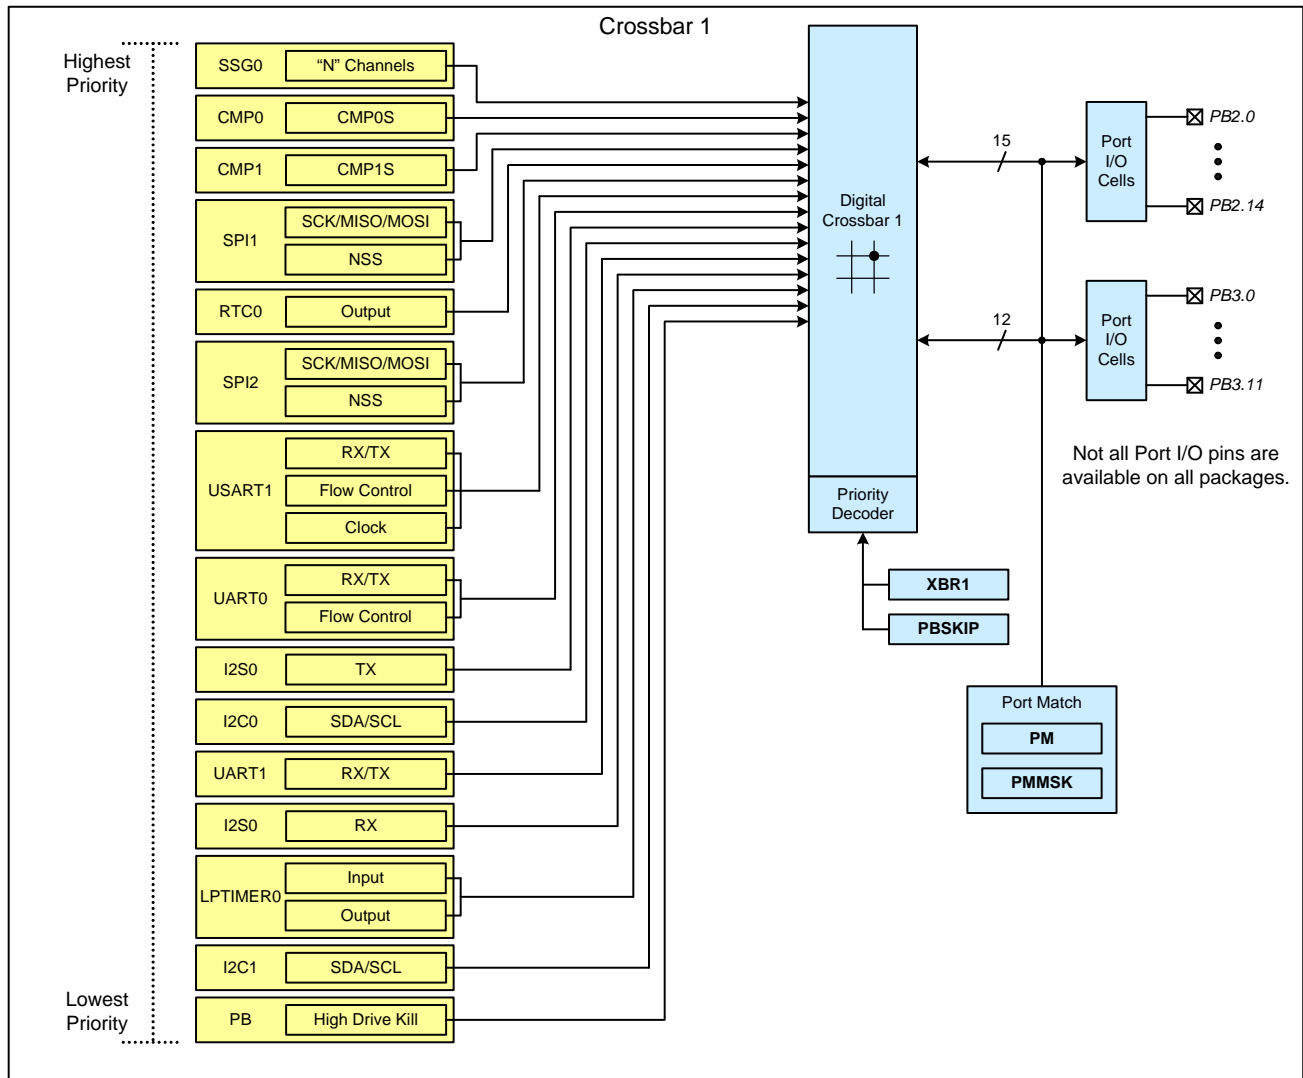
Crossbar 1

Highest Priority

SSG0 "N" Channels

CMP0 CMP0S

CMP1 CMP1S

SPI1 SCK/MISO/MOSI NSS

RTC0 Output

SPI2 SCK/MISO/MOSI NSS

USART1 RX/TX Flow Control Clock

UART0 RX/TX Flow Control

I2S0 TX

I2C0 SDA/SCL

UART1 RX/TX

I2S0 RX

LPTIMER0 Input Output

I2C1 SDA/SCL

PB High Drive Kill

Lowest Priority

Digital Crossbar 1

Priority Decoder

XBR1

PBSKIP

15

12

Port I/O Cells

PB2.0

PB2.14

Port I/O Cells

PB3.0

PB3.11

Not all Port I/O pins are available on all packages.

Port Match

PM

PMMSK